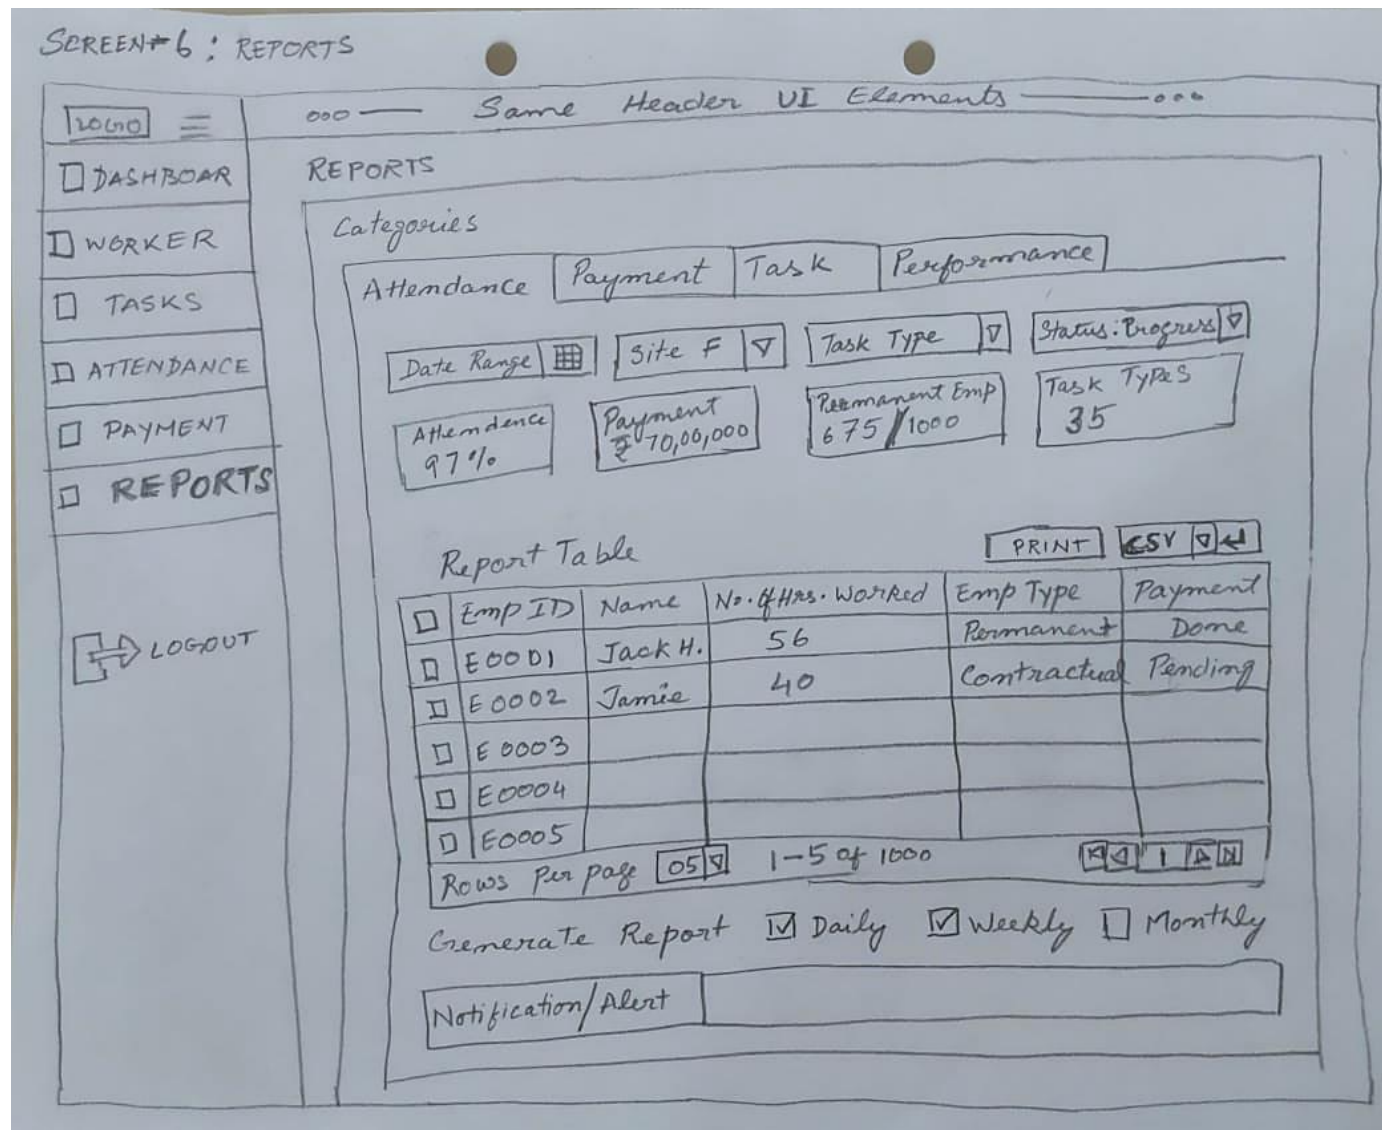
SCREEN#6 : REPORTS

LOGO

DASHBOAR

WORKER

TASKS

ATTENDANCE

PAYMENT

REPORTS

LOGOUT

ooo Same Header UI Elements ooo

REPORTS

Categories

Attendance | Payment | Task | Performance

Date Range | Site F | Task Type | Status: Progress

Attendence 97%

Payment ₹ 70,00,000

Permanent Emp 675/1000

Task Types 35

Report Table

PRINT | CSV

| | Emp ID | Name | No. of Hrs. Worked | Emp Type | Payment |
|---|---|---|---|---|---|
| ☐ | E0001 | Jack H. | 56 | Permanent | Done |
| ☐ | E0002 | Jamie | 40 | Contractual | Pending |
| ☐ | E0003 | | | | |
| ☐ | E0004 | | | | |
| ☐ | E0005 | | | | |

Rows Per page 05 | 1–5 of 1000 | 1

Generate Report ☑ Daily ☑ Weekly ☐ Monthly

Notification/Alert